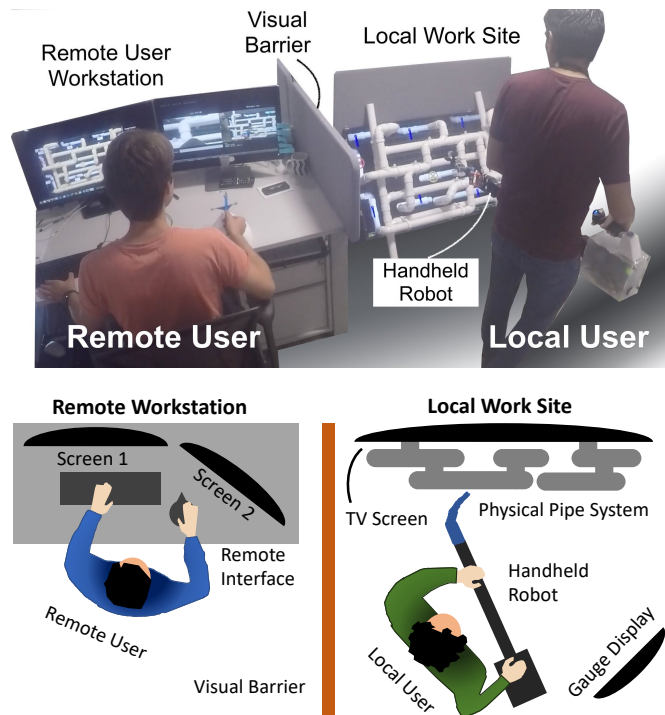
Remote User Workstation

Visual Barrier

Local Work Site

Handheld Robot

Remote User

Local User

Remote Workstation

Screen 1

Screen 2

Remote Interface

Remote User

Visual Barrier

Local Work Site

TV Screen

Physical Pipe System

Handheld Robot

Local User

Gauge Display